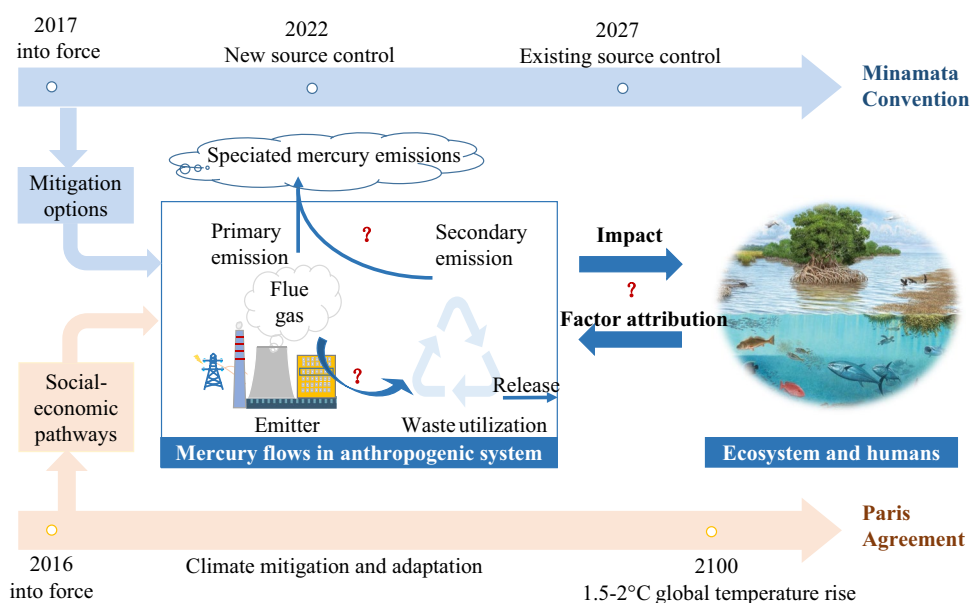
2017
into force

2022
New source control

2027
Existing source control

Minamata
Convention

Speciated mercury emissions

Mitigation
options

Primary
emission

?

Secondary
emission

Impact

?

Factor attribution

Flue
gas

?

Release

Social-
economic
pathways

Emitter

Waste utilization

Mercury flows in anthropogenic system

Ecosystem and humans

Paris
Agreement

2016
into force

Climate mitigation and adaptation

2100
1.5-2°C global temperature rise